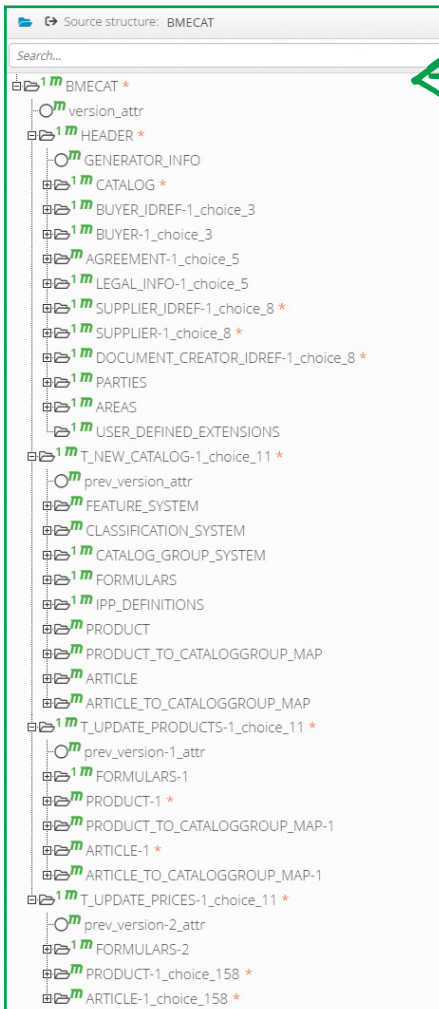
Source structure: BMECAT

Search...

1 m BMECAT *
m version_attr
1 m HEADER *
m GENERATOR_INFO
1 m CATALOG *
1 m BUYER_IDREF-1_choice_3
1 m BUYER-1_choice_3
m AGREEMENT-1_choice_5
1 m LEGAL_INFO-1_choice_5
m SUPPLIER_IDREF-1_choice_8 *
m SUPPLIER-1_choice_8 *
m DOCUMENT_CREATOR_IDREF-1_choice_8 *
1 m PARTIES
1 m AREAS
1 m USER_DEFINED_EXTENSIONS
1 m T_NEW_CATALOG-1_choice_11 *
m prev_version_attr
1 m FEATURE_SYSTEM
m CLASSIFICATION_SYSTEM
1 m CATALOG_GROUP_SYSTEM
1 m FORMULARS
1 m IPP_DEFINITIONS
m PRODUCT
m PRODUCT_TO_CATALOGGROUP_MAP
m ARTICLE
m ARTICLE_TO_CATALOGGROUP_MAP
1 m T_UPDATE_PRODUCTS-1_choice_11 *
m prev_version-1_attr
1 m FORMULARS-1
m PRODUCT-1 *
m PRODUCT_TO_CATALOGGROUP_MAP-1
m ARTICLE-1 *
m ARTICLE_TO_CATALOGGROUP_MAP-1
1 m T_UPDATE_PRICES-1_choice_11 *
m prev_version-2_attr
1 m FORMULARS-2
m PRODUCT-1_choice_158 *
m ARTICLE-1_choice_158 *